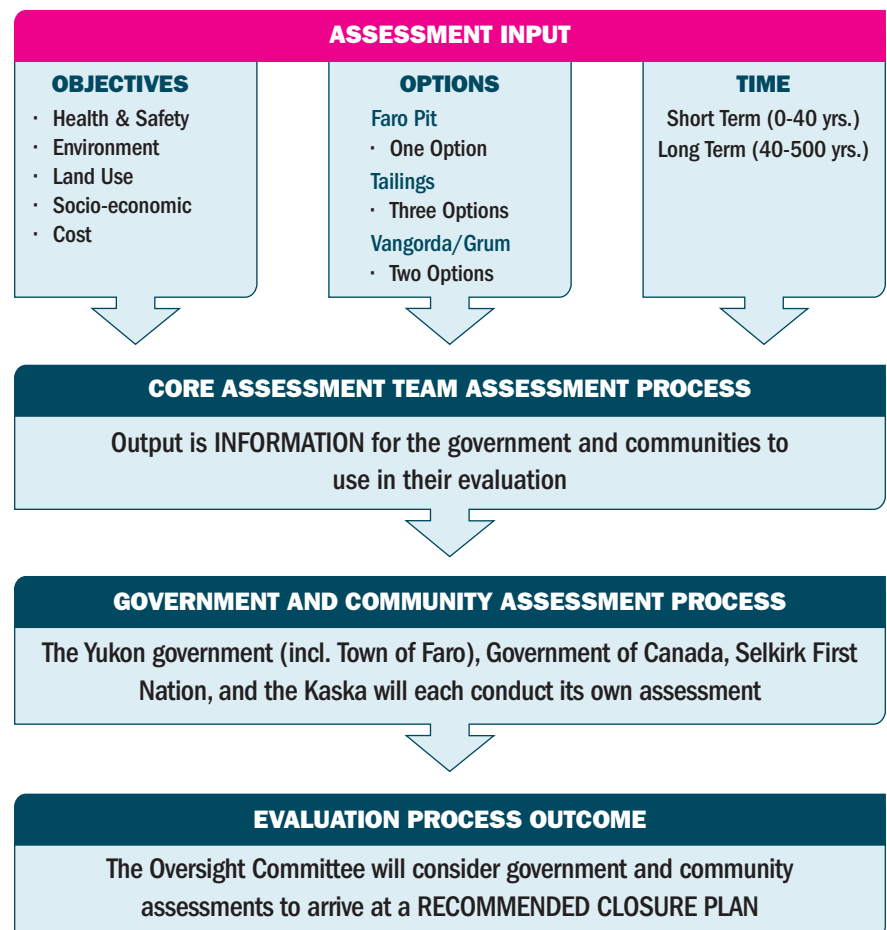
ASSESSMENT INPUT

OBJECTIVES
· Health & Safety
· Environment
· Land Use
· Socio-economic
· Cost

OPTIONS
Faro Pit
· One Option
Tailings
· Three Options
Vangorda/Grum
· Two Options

TIME
Short Term (0-40 yrs.)
Long Term (40-500 yrs.)

CORE ASSESSMENT TEAM ASSESSMENT PROCESS

Output is INFORMATION for the government and communities to use in their evaluation

GOVERNMENT AND COMMUNITY ASSESSMENT PROCESS

The Yukon government (incl. Town of Faro), Government of Canada, Selkirk First Nation, and the Kaska will each conduct its own assessment

EVALUATION PROCESS OUTCOME

The Oversight Committee will consider government and community assessments to arrive at a RECOMMENDED CLOSURE PLAN